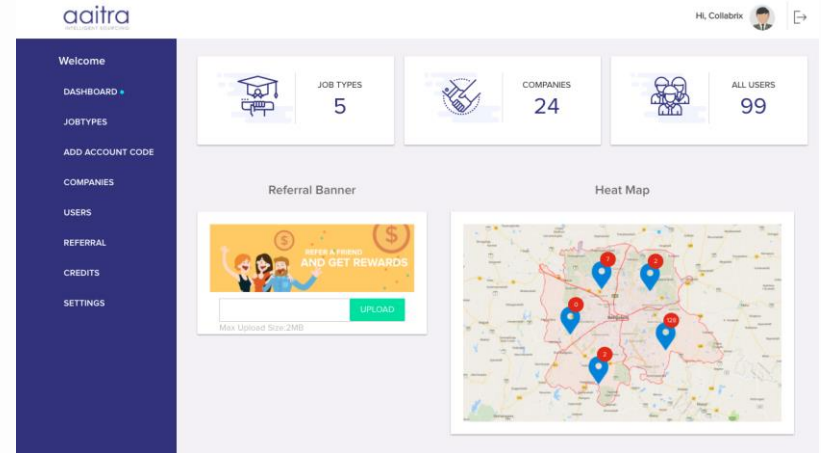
aaitra
INTELLIGENT SOURCING

Hi, Collabrix

Welcome

DASHBOARD

JOBTYPES

ADD ACCOUNT CODE

COMPANIES

USERS

REFERRAL

CREDITS

SETTINGS

JOB TYPES
5

COMPANIES
24

ALL USERS
99

Referral Banner

REFER A FRIEND
AND GET REWARDS

UPLOAD

Max Upload Size:2MB

Heat Map

7
2
0
128
2